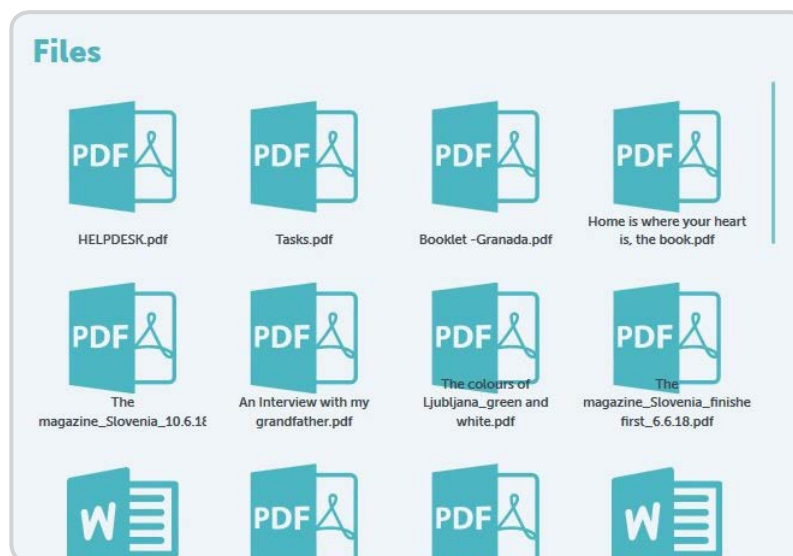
Files

PDF
HELPDESK.pdf

PDF
Tasks.pdf

PDF
Booklet -Granada.pdf

PDF
Home is where your heart is, the book.pdf

PDF
The magazine_Slovenia_10.6.1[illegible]

PDF
An Interview with my grandfather.pdf

PDF
The colours of Ljubljana_green and white.pdf

PDF
The magazine_Slovenia_finishe first_6.6.18.pdf

W

PDF

PDF

W